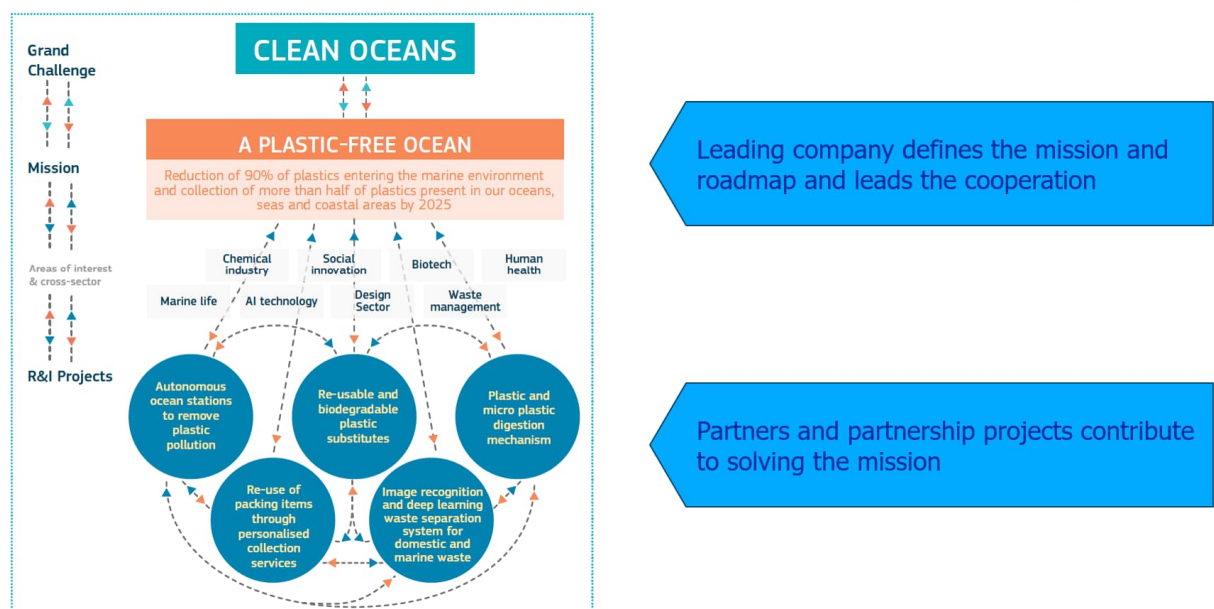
Grand Challenge

Mission

Areas of interest & cross-sector

R&I Projects

CLEAN OCEANS

A PLASTIC-FREE OCEAN

Reduction of 90% of plastics entering the marine environment and collection of more than half of plastics present in our oceans, seas and coastal areas by 2025

Chemical industry

Social innovation

Biotech

Human health

Marine life

AI technology

Design Sector

Waste management

Autonomous ocean stations to remove plastic pollution

Re-usable and biodegradable plastic substitutes

Plastic and micro plastic digestion mechanism

Re-use of packing items through personalised collection services

Image recognition and deep learning waste separation system for domestic and marine waste

Leading company defines the mission and roadmap and leads the cooperation

Partners and partnership projects contribute to solving the mission